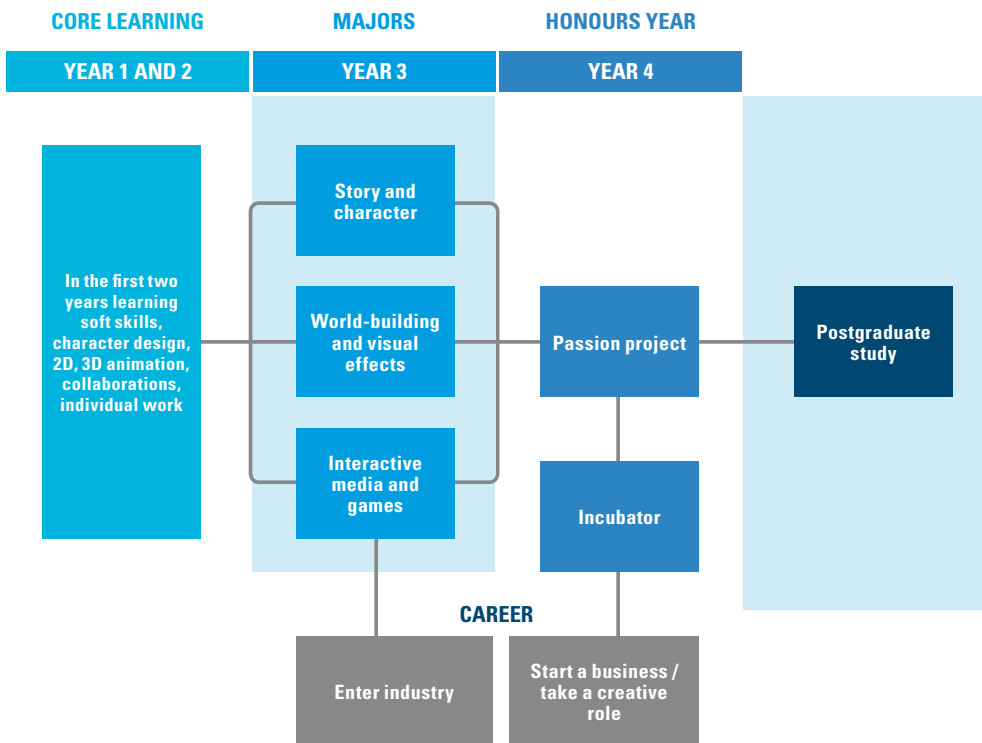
CORE LEARNING

MAJORS

HONOURS YEAR

YEAR 1 AND 2

YEAR 3

YEAR 4

In the first two years learning soft skills, character design, 2D, 3D animation, collaborations, individual work

Story and character

World-building and visual effects

Interactive media and games

Passion project

Postgraduate study

Incubator

CAREER

Enter industry

Start a business / take a creative role